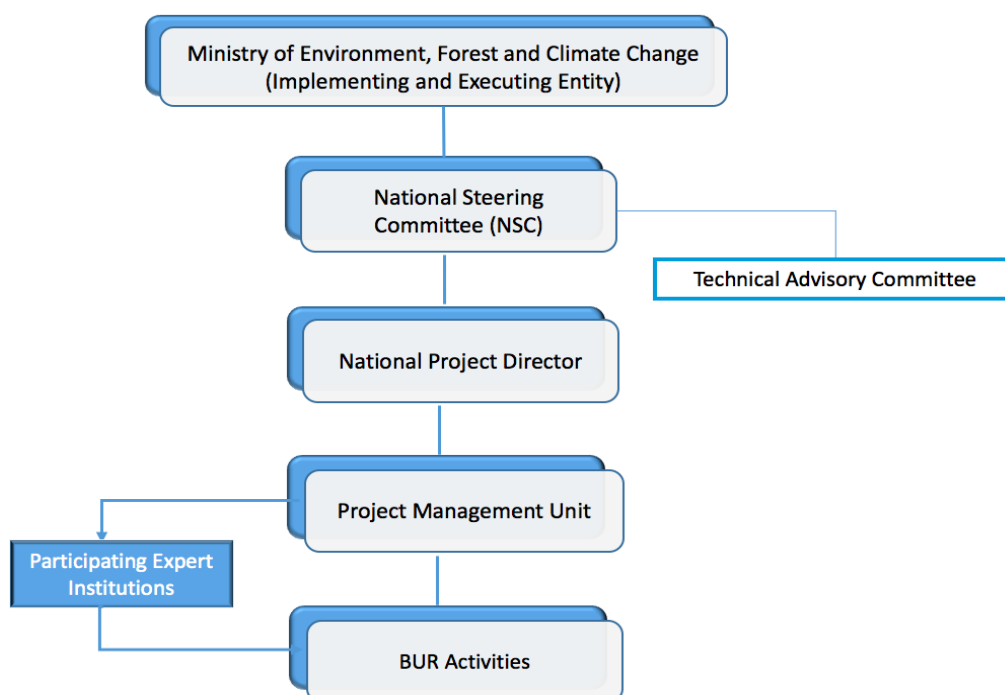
Ministry of Environment, Forest and Climate Change
(Implementing and Executing Entity)

National Steering Committee (NSC)

Technical Advisory Committee

National Project Director

Project Management Unit

Participating Expert Institutions

BUR Activities